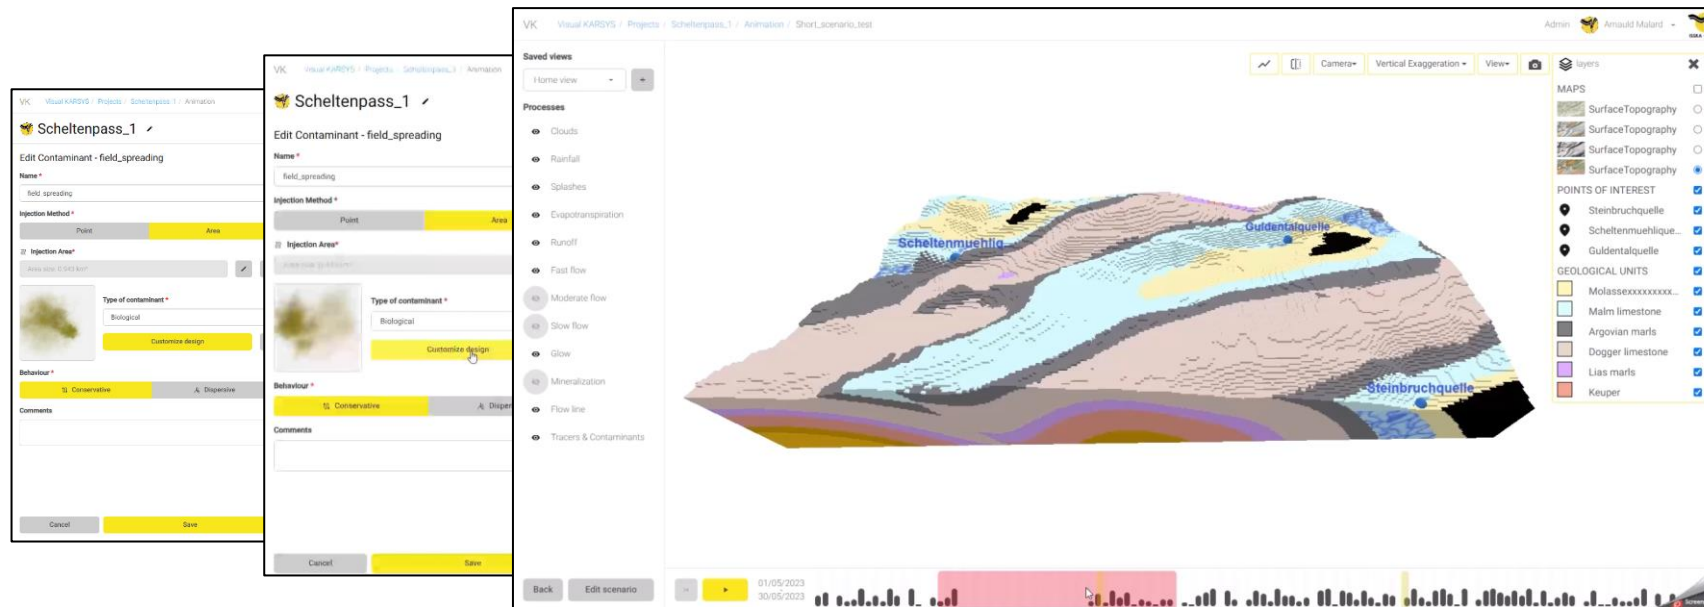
VK Visual KARSYS / Projects / Scheltenpass 1 / Animation

Scheltenpass_1

Edit Contaminant - field_spreading

Name *

field_spreading

Injection Method *

Point

Area

Injection Area*

Area size: 0.543 km²

Type of contaminant *

Biological

Customize design

Behaviour *

Conservative

Dispersive

Comments

Cancel

Save

VK Visual KARSYS / Projects / Scheltenpass_1 / Animation

Scheltenpass_1

Edit Contaminant - field_spreading

Name *

field_spreading

Injection Method *

Point

Area

Injection Area*

Area size: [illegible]

Type of contaminant *

Biological

Customize design

Behaviour *

Conservative

Dispers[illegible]

Comments

Cancel

Save

VK Visual KARSYS / Projects / Scheltenpass_1 / Animation / Short_scenario_test

Admin Arnauld Malard

Saved views

Home view

+

Processes

Clouds

Rainfall

Splashes

Evapotranspiration

Runoff

Fast flow

Moderate flow

Slow flow

Glow

Mineralization

Flow line

Tracers & Contaminants

Camera

Vertical Exaggeration

View

layers

MAPS

SurfaceTopography

SurfaceTopography

SurfaceTopography

SurfaceTopography

POINTS OF INTEREST

Steinbruchquelle

Scheltenmuehlique...

Guldentalquelle

GEOLOGICAL UNITS

Molassexxxxxxxxxx...

Malm limestone

Argovian marls

Dogger limestone

Lias marls

Keuper

Scheltenmuehlig

Guldentalquelle

Steinbruchquelle

Back

Edit scenario

01/05/2023

30/05/2023